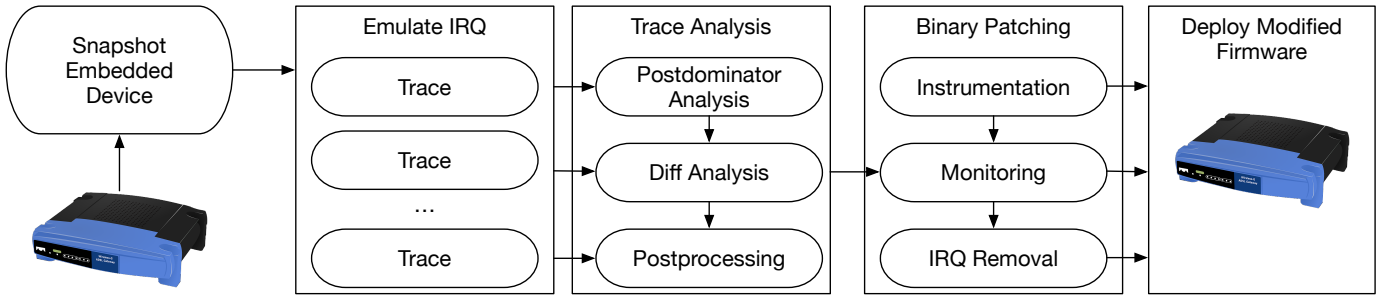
Snapshot Embedded Device

Emulate IRQ

Trace

Trace

...

Trace

Trace Analysis

Postdominator Analysis

Diff Analysis

Postprocessing

Binary Patching

Instrumentation

Monitoring

IRQ Removal

Deploy Modified Firmware